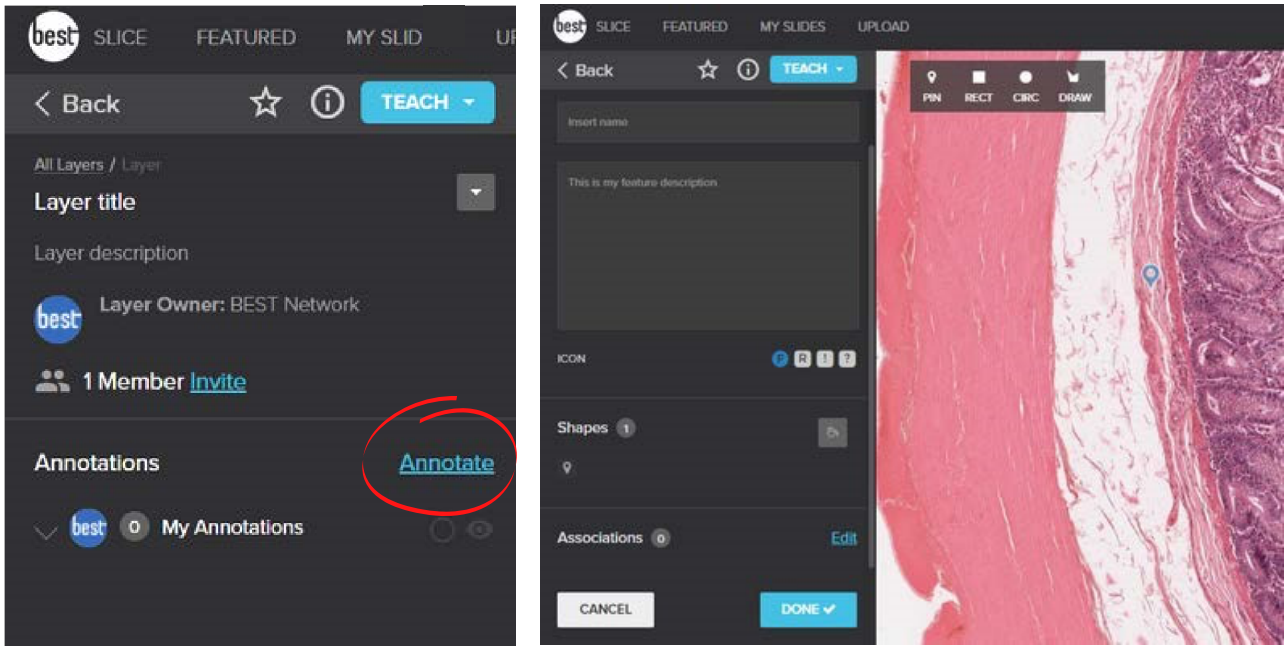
best SLICE FEATURED MY SLID UP

Back TEACH

All Layers / Layer

Layer title

Layer description

best Layer Owner: BEST Network

1 Member Invite

Annotations Annotate

best 0 My Annotations

best SLICE FEATURED MY SLIDES UPLOAD

Back TEACH

PIN RECT CIRC DRAW

Insert name

This is my feature description

ICON P R ! ?

Shapes 1

Associations 0 Edit

CANCEL DONE